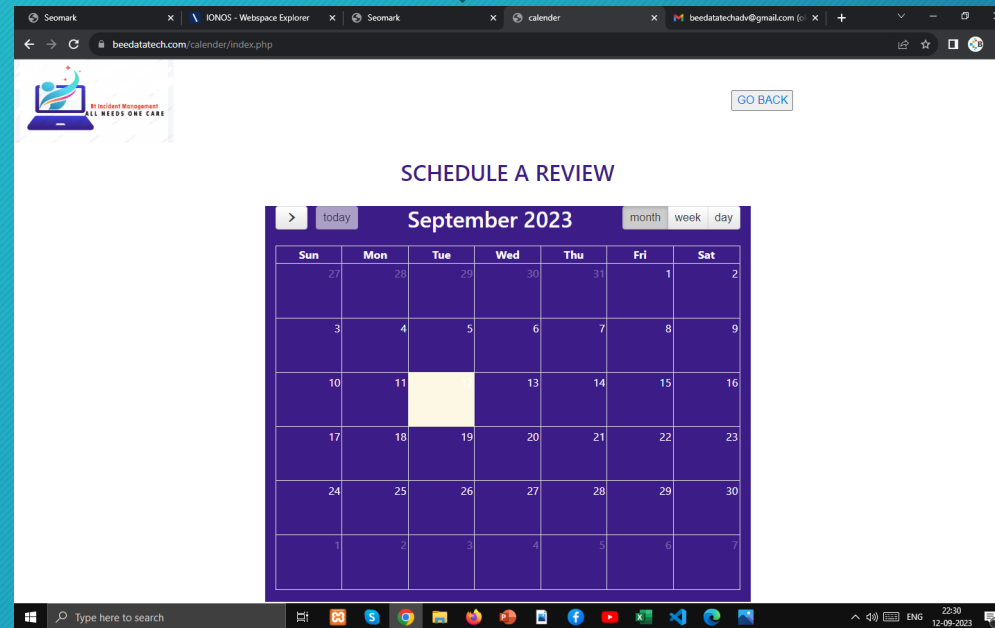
Seomark
IONOS - Webspace Explorer
Seomark
calender
beedatatechadv@gmail.com

beedatatech.com/calender/index.php

BI Incident Management
ALL NEEDS ONE CARE

GO BACK

SCHEDULE A REVIEW

>
today
September 2023
month
week
day

| Sun | Mon | Tue | Wed | Thu | Fri | Sat |
|---|---|---|---|---|---|---|
| 27 | 28 | 29 | 30 | 31 | 1 | 2 |
| 3 | 4 | 5 | 6 | 7 | 8 | 9 |
| 10 | 11 | | 13 | 14 | 15 | 16 |
| 17 | 18 | 19 | 20 | 21 | 22 | 23 |
| 24 | 25 | 26 | 27 | 28 | 29 | 30 |
| 1 | 2 | 3 | 4 | 5 | 6 | 7 |

Type here to search
ENG
22:30
12-09-2023